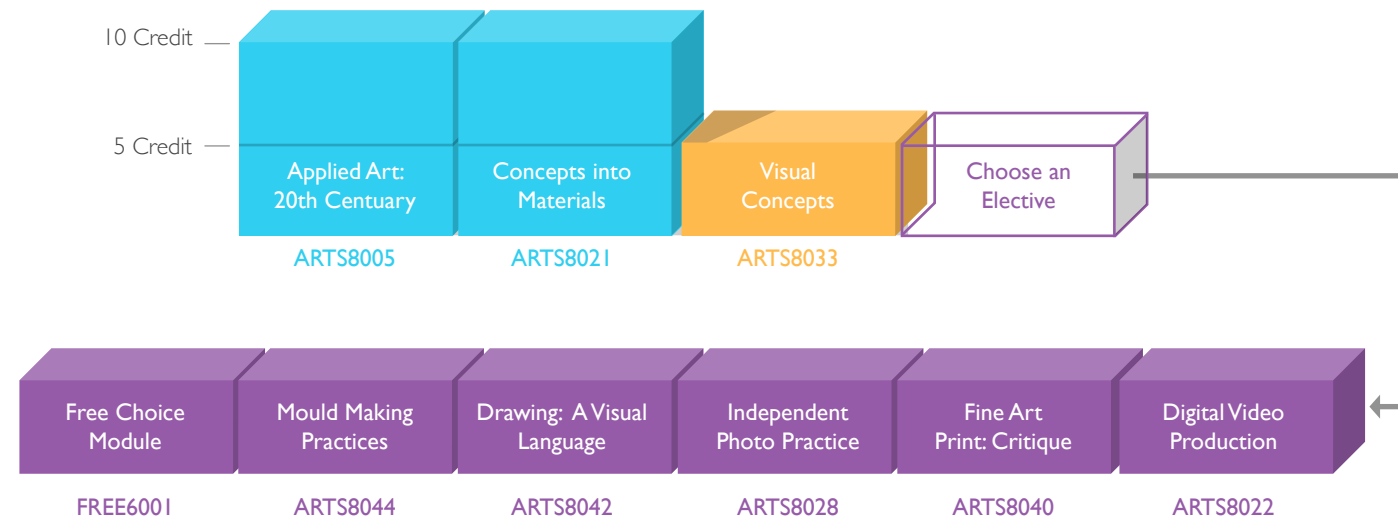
10 Credit

5 Credit

Applied Art: 20th Centuary
ARTS8005

Concepts into Materials
ARTS8021

Visual Concepts
ARTS8033

Choose an Elective

Free Choice Module
FREE6001

Mould Making Practices
ARTS8044

Drawing: A Visual Language
ARTS8042

Independent Photo Practice
ARTS8028

Fine Art Print: Critique
ARTS8040

Digital Video Production
ARTS8022